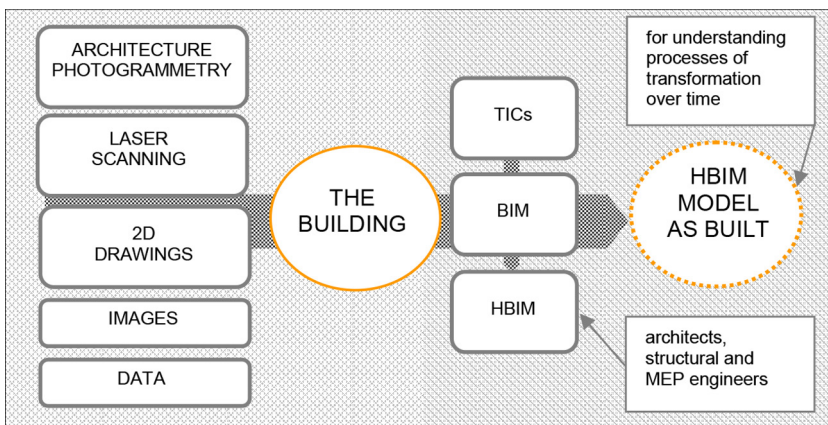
ARCHITECTURE PHOTOGRAMMETRY

LASER SCANNING

2D DRAWINGS

IMAGES

DATA

THE BUILDING

TICs

BIM

HBIM

for understanding processes of transformation over time

HBIM MODEL AS BUILT

architects, structural and MEP engineers